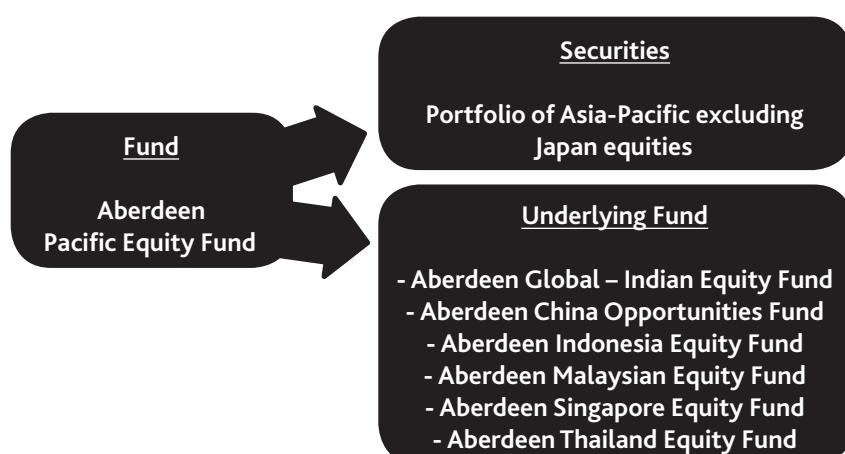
Fund

Aberdeen Pacific Equity Fund

Securities

Portfolio of Asia-Pacific excluding Japan equities

Underlying Fund

- Aberdeen Global – Indian Equity Fund
- Aberdeen China Opportunities Fund
- Aberdeen Indonesia Equity Fund
- Aberdeen Malaysian Equity Fund
- Aberdeen Singapore Equity Fund
- Aberdeen Thailand Equity Fund